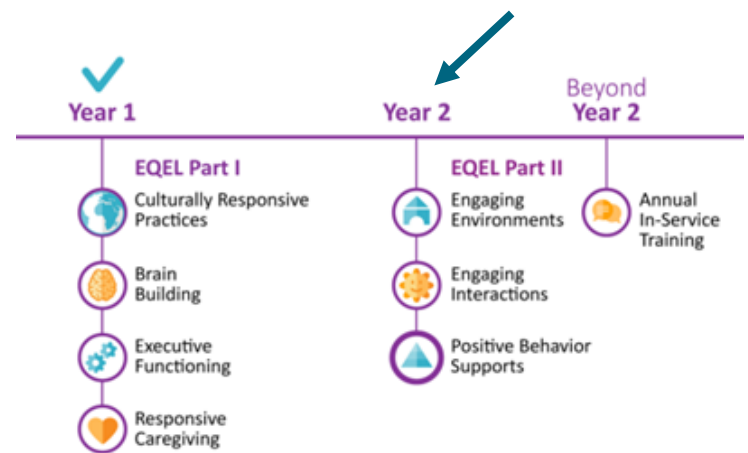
Year 1

EQEL Part I

Culturally Responsive Practices

Brain Building

Executive Functioning

Responsive Caregiving

Year 2

EQEL Part II

Engaging Environments

Engaging Interactions

Positive Behavior Supports

Beyond Year 2

Annual In-Service Training